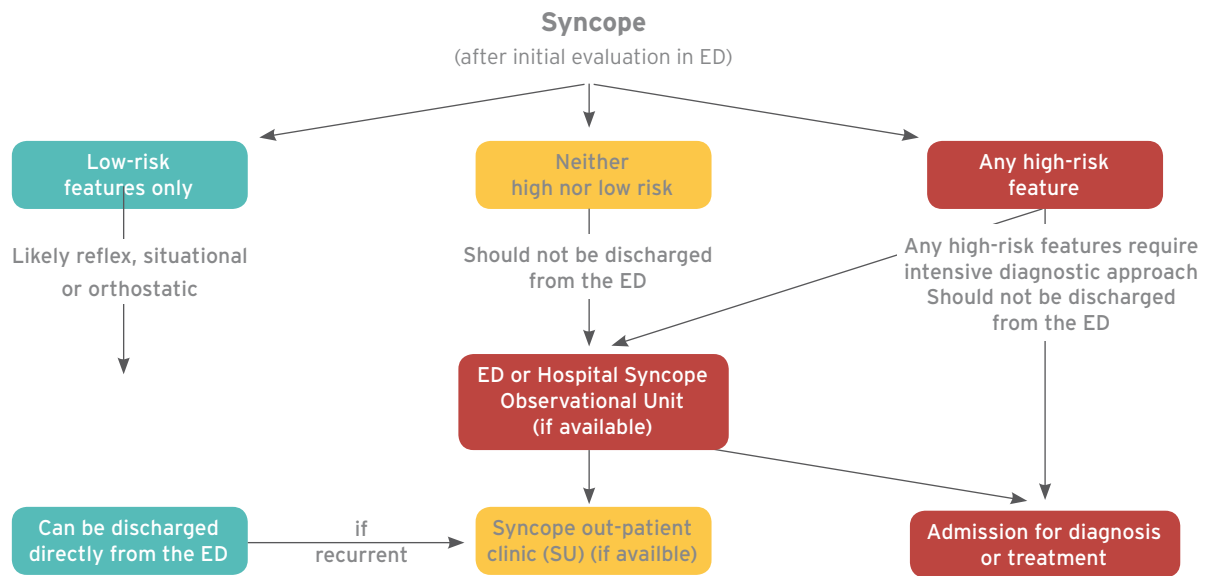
Syncope
(after initial evaluation in ED)

Low-risk features only

Neither high nor low risk

Any high-risk feature

Likely reflex, situational or orthostatic

Should not be discharged from the ED

Any high-risk features require intensive diagnostic approach
Should not be discharged from the ED

ED or Hospital Syncope Observational Unit (if available)

Can be discharged directly from the ED

if recurrent

Syncope out-patient clinic (SU) (if availble)

Admission for diagnosis or treatment